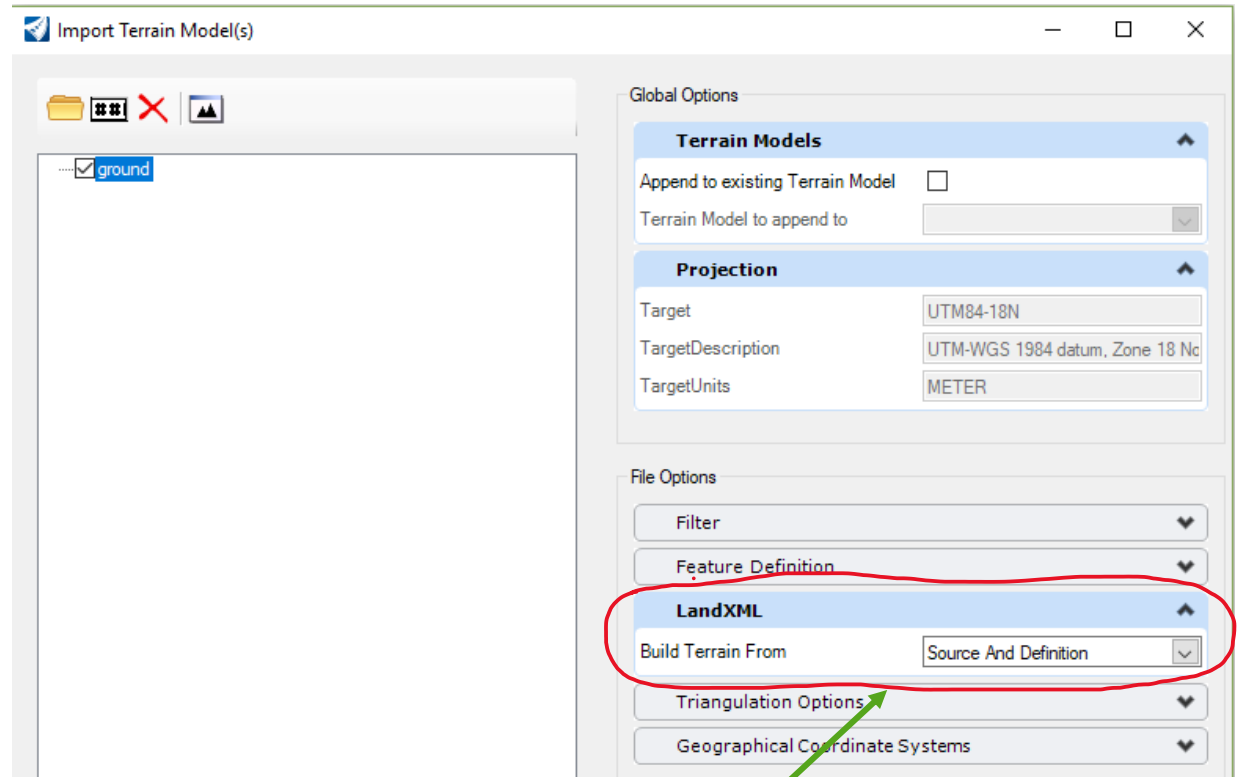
Import Terrain Model(s)

ground

Global Options

Terrain Models

Append to existing Terrain Model

Terrain Model to append to

Projection

Target UTM84-18N

TargetDescription UTM-WGS 1984 datum, Zone 18 No

TargetUnits METER

File Options

Filter

Feature Definition

LandXML

Build Terrain From Source And Definition

Triangulation Options

Geographical Coordinate Systems